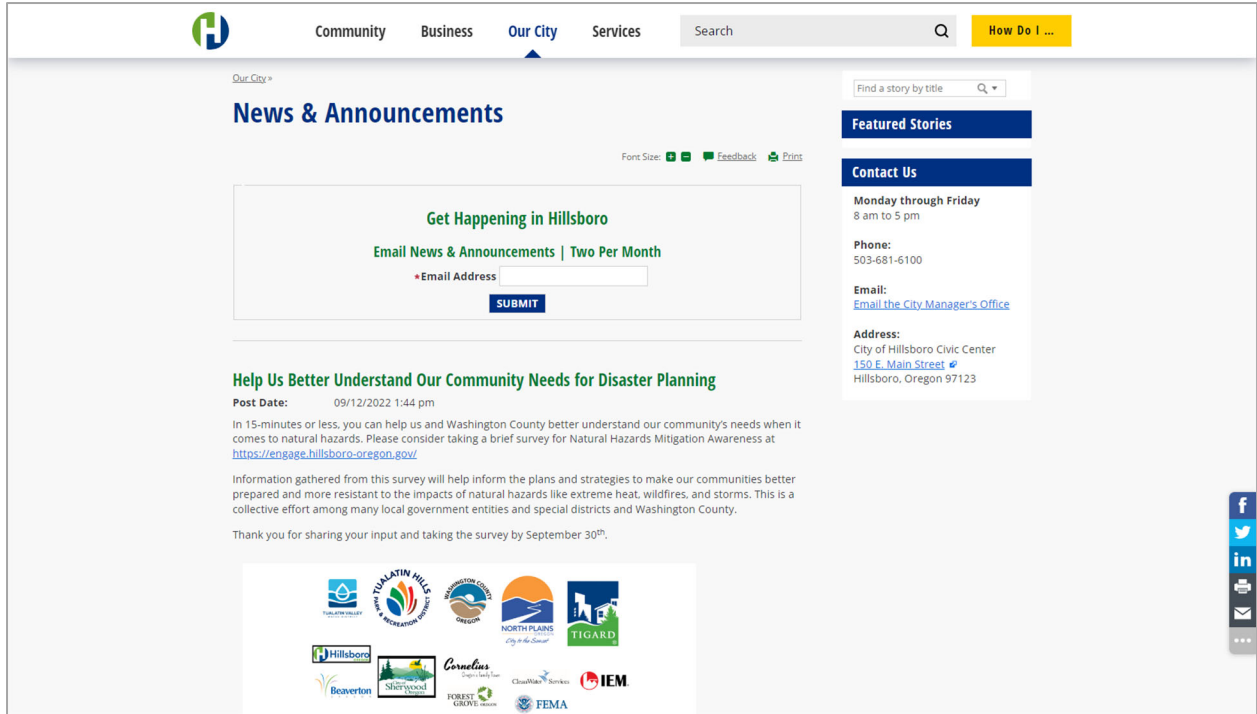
Community Business Our City Services Search How Do I ...

Our City »

News & Announcements

Font Size: Feedback Print

Get Happening in Hillsboro

Email News & Announcements | Two Per Month

*Email Address

SUBMIT

Help Us Better Understand Our Community Needs for Disaster Planning

Post Date: 09/12/2022 1:44 pm

In 15-minutes or less, you can help us and Washington County better understand our community's needs when it comes to natural hazards. Please consider taking a brief survey for Natural Hazards Mitigation Awareness at https://engage.hillsboro-oregon.gov/

Information gathered from this survey will help inform the plans and strategies to make our communities better prepared and more resistant to the impacts of natural hazards like extreme heat, wildfires, and storms. This is a collective effort among many local government entities and special districts and Washington County.

Thank you for sharing your input and taking the survey by September 30th.

TUALATIN VALLEY TUALATIN HILLS PARK & RECREATION DISTRICT WASHINGTON COUNTY OREGON NORTH PLAINS OREGON City to the Sunset TIGARD

Hillsboro Beaverton City of Sherwood Oregon Cornelius Oregon's Family Town FOREST GROVE OREGON Clean Water Services IEM FEMA

Find a story by title

Featured Stories

Contact Us

Monday through Friday
8 am to 5 pm

Phone:
503-681-6100

Email:
Email the City Manager's Office

Address:
City of Hillsboro Civic Center
150 E. Main Street
Hillsboro, Oregon 97123